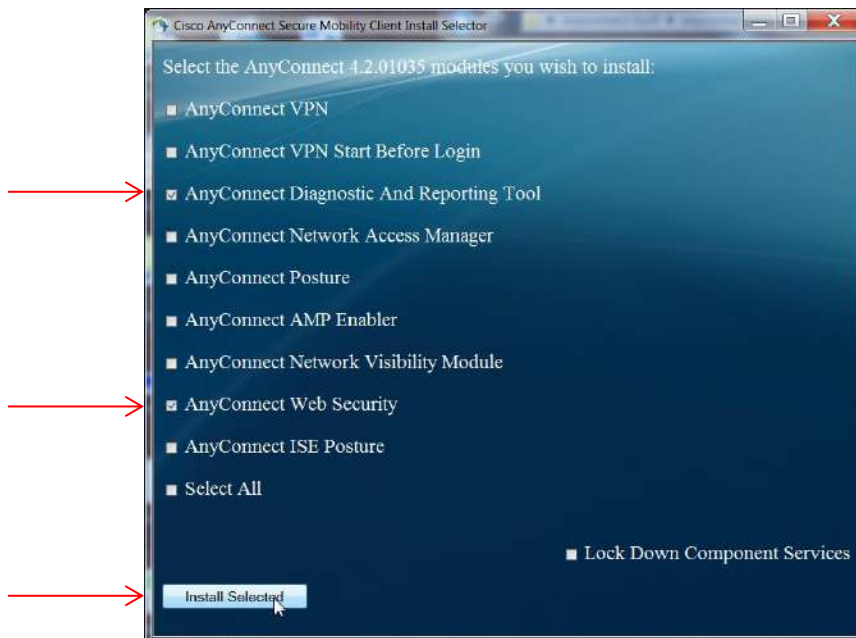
Cisco AnyConnect Secure Mobility Client Install Selector

Select the AnyConnect 4.2.01035 modules you wish to install:

AnyConnect VPN

AnyConnect VPN Start Before Login

AnyConnect Diagnostic And Reporting Tool

AnyConnect Network Access Manager

AnyConnect Posture

AnyConnect AMP Enabler

AnyConnect Network Visibility Module

AnyConnect Web Security

AnyConnect ISE Posture

Select All

Lock Down Component Services

Install Selected